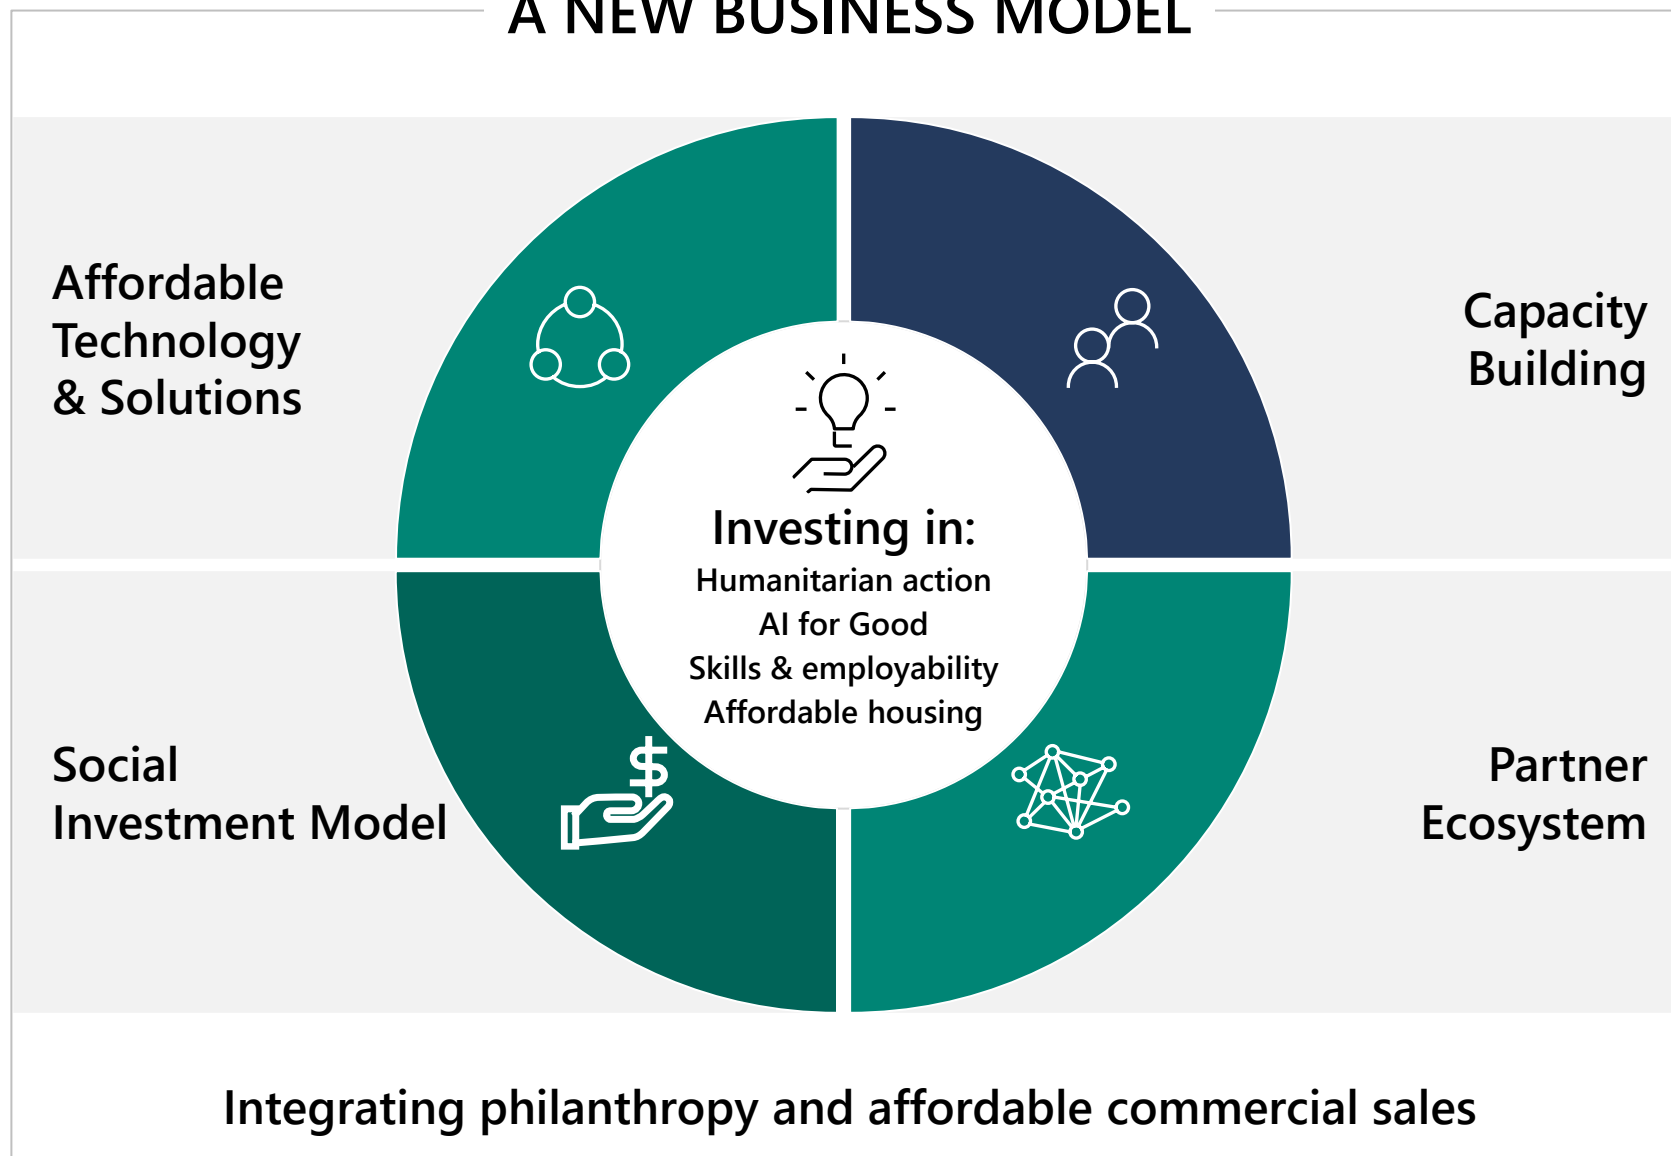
A NEW BUSINESS MODEL

Affordable Technology & Solutions

Capacity Building

Investing in:
Humanitarian action
AI for Good
Skills & employability
Affordable housing

Social Investment Model

Partner Ecosystem

Integrating philanthropy and affordable commercial sales